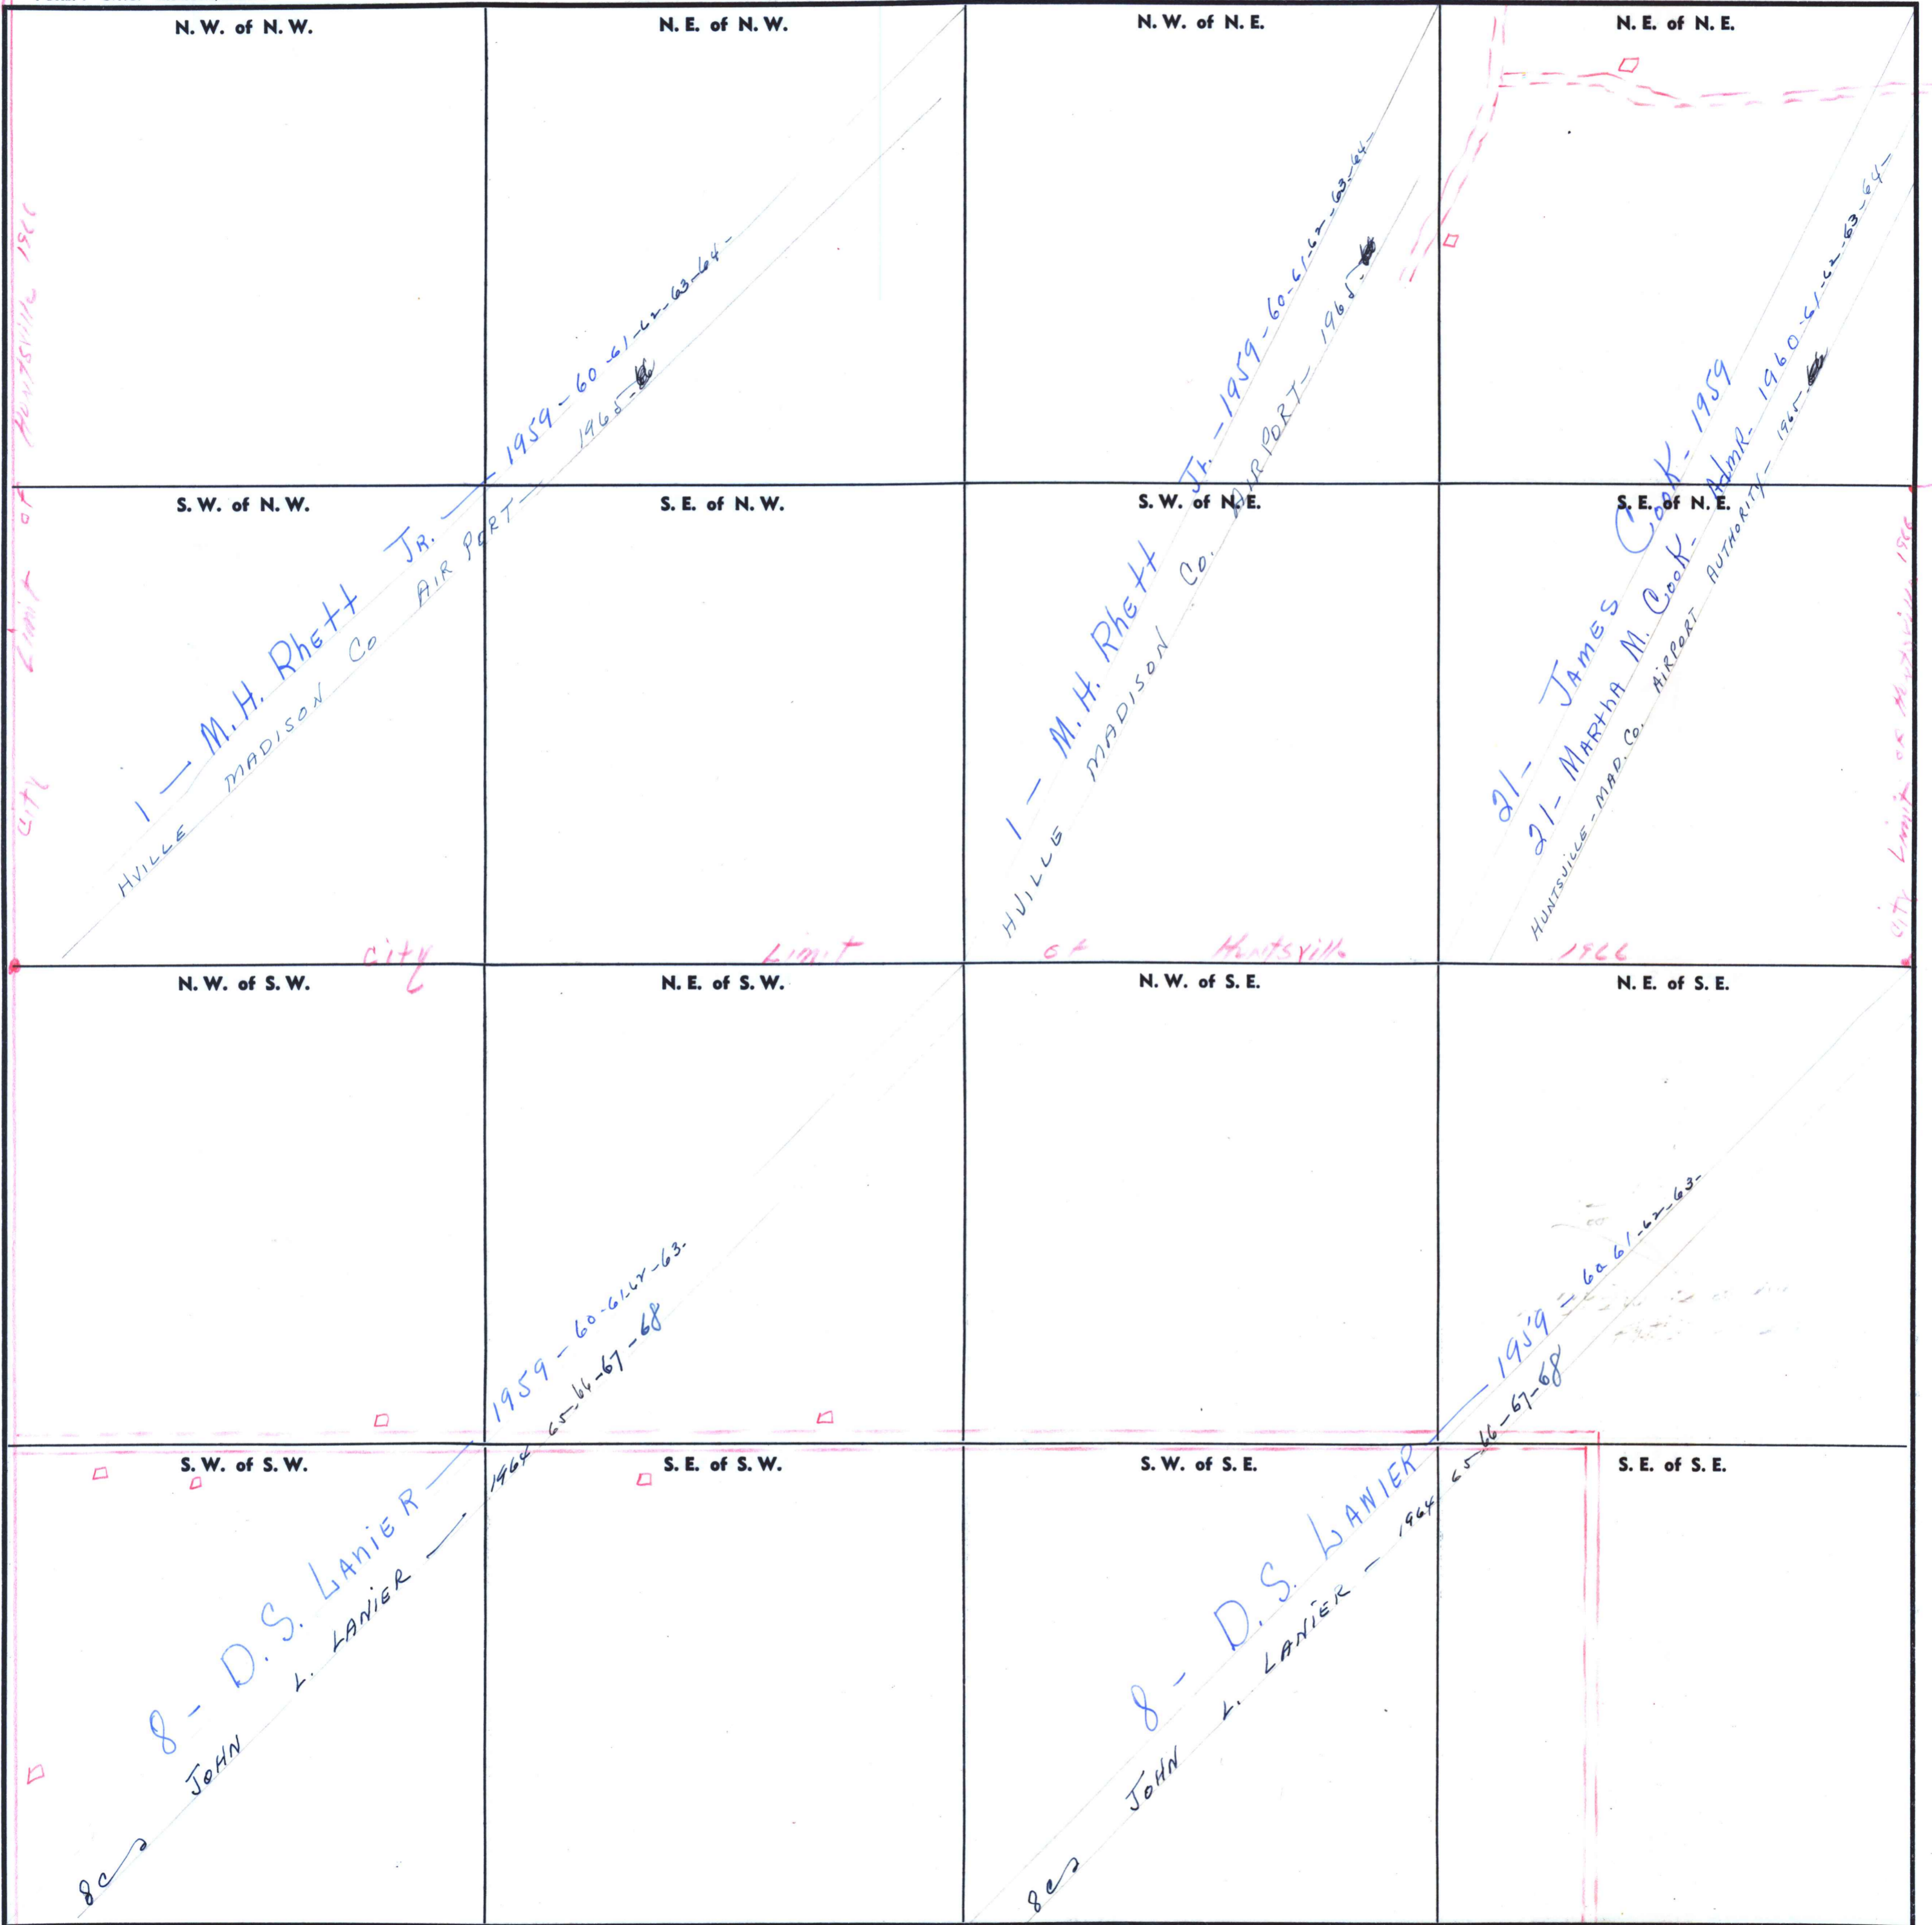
N. W. of N. W.

N. E. of N. W.

N. W. of N. E.

N. E. of N. E.

S. W. of N. W.

S. E. of N. W.

S. W. of N. E.

S. E. of N. E.

1 — M.H. Rhett Jr. — 1959 - 60 - 61 - 62 - 63 - 64 -

HVILLE MADISON CO AIR PORT — 1965 -

1 — M.H. Rhett Jr. — 1959 - 60 - 61 - 62 - 63 - 64 -

HVILLE MADISON CO. AIRPORT — 1965 -

21 - James Cook - 1959

21 - Martha M. Cook - Admr. 1960 - 61 - 62 - 63 - 64 -

HUNTSVILLE - MAD. CO. AIRPORT AUTHORITY - 1965 -

City Limit of Huntsville 1966

City Limit of Huntsville 1966

City Limit of Huntsville 1966

N. W. of S. W.

N. E. of S. W.

N. W. of S. E.

N. E. of S. E.

S. W. of S. W.

S. E. of S. W.

S. W. of S. E.

S. E. of S. E.

8 - D. S. Lanier — 1959 - 60 - 61 - 62 - 63.

8c JOHN L. LANIER — 1964 - 65 - 66 - 67 - 68

8 - D. S. Lanier — 1959 - 60 - 61 - 62 - 63.

8c JOHN L. LANIER — 1964 - 65 - 66 - 67 - 68